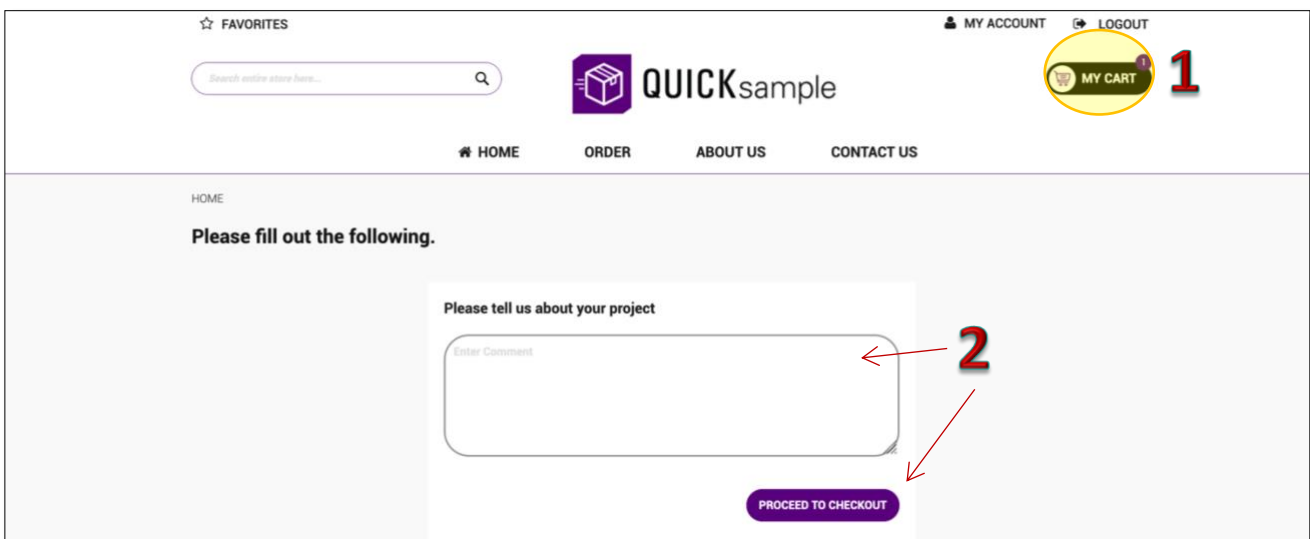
FAVORITES

MY ACCOUNT LOGOUT

Search entire store here...

QUICKsample

MY CART 1

1

HOME ORDER ABOUT US CONTACT US

HOME

Please fill out the following.

Please tell us about your project

Enter Comment

2

PROCEED TO CHECKOUT